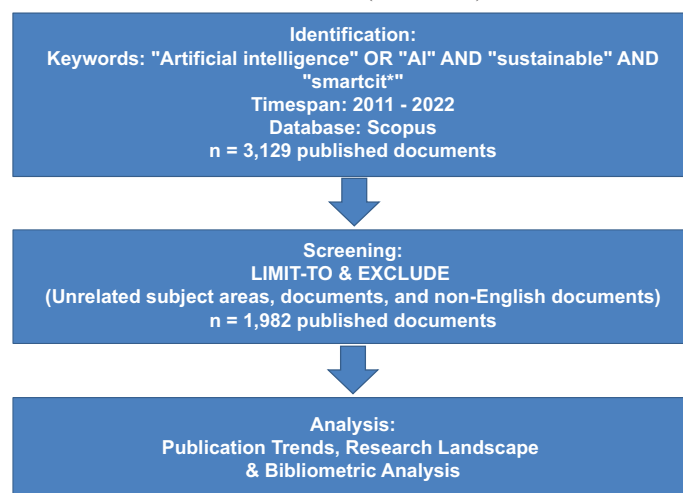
Identification:
Keywords: "Artificial intelligence" OR "AI" AND "sustainable" AND "smartcit*"
Timespan: 2011 - 2022
Database: Scopus
n = 3,129 published documents

Screening:
LIMIT-TO & EXCLUDE
(Unrelated subject areas, documents, and non-English documents)
n = 1,982 published documents

Analysis:
Publication Trends, Research Landscape
& Bibliometric Analysis